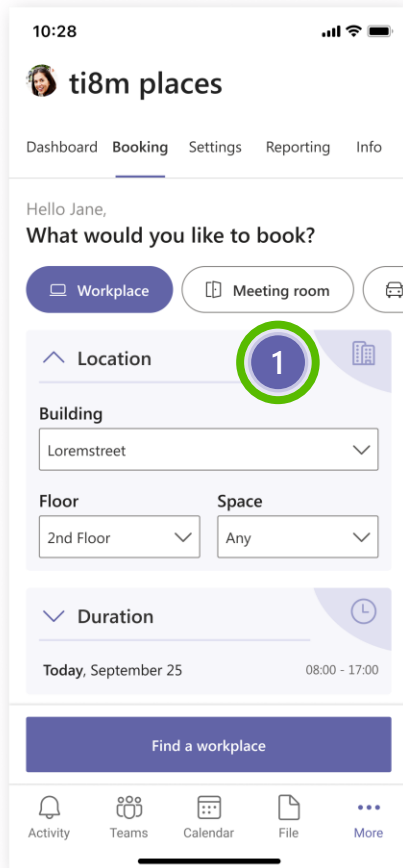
10:28

ti8m places

Dashboard Booking Settings Reporting Info

Hello Jane,
What would you like to book?

Workplace Meeting room

Location

1

Building
Loremstreet

Floor
2nd Floor

Space
Any

Duration

Today, September 25 08:00 - 17:00

Find a workplace

Activity Teams Calendar File More